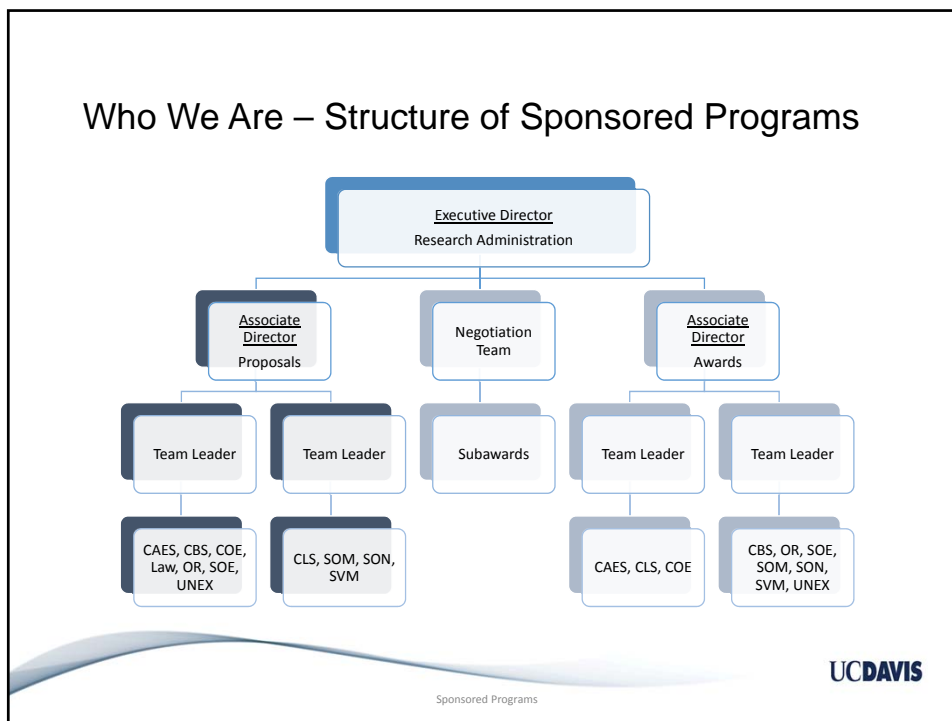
Who We Are – Structure of Sponsored Programs

Executive Director
Research Administration

Associate Director
Proposals

Negotiation Team

Associate Director
Awards

Team Leader

Team Leader

Subawards

Team Leader

Team Leader

CAES, CBS, COE, Law, OR, SOE, UNEX

CLS, SOM, SON, SVM

CAES, CLS, COE

CBS, OR, SOE, SOM, SON, SVM, UNEX

UCDAVIS

Sponsored Programs